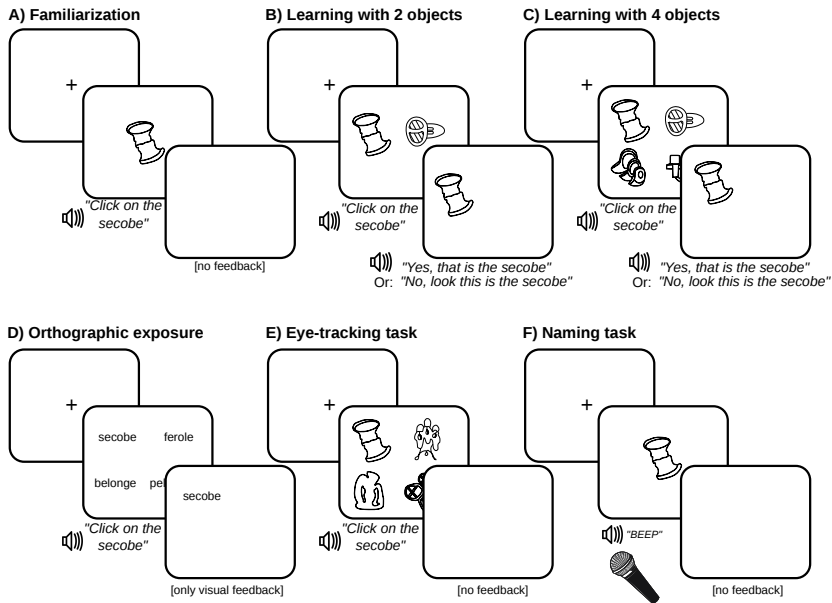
A) Familiarization

+

"Click on the secobe"

[no feedback]

B) Learning with 2 objects

+

"Click on the secobe"

"Yes, that is the secobe"
Or: "No, look this is the secobe"

C) Learning with 4 objects

+

"Click on the secobe"

"Yes, that is the secobe"
Or: "No, look this is the secobe"

D) Orthographic exposure

+

secobe ferole

belonge pe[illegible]

secobe

"Click on the secobe"

[only visual feedback]

E) Eye-tracking task

+

"Click on the secobe"

[no feedback]

F) Naming task

+

"BEEP"

[no feedback]